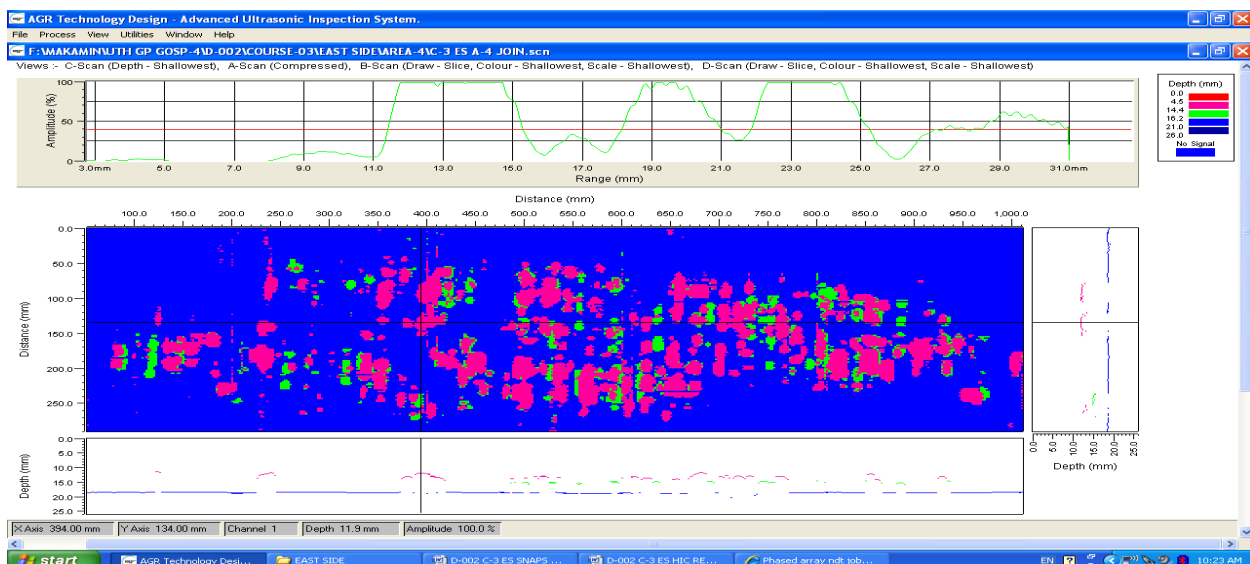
AGR Technology Design - Advanced Ultrasonic Inspection System.

File Process View Utilities Window Help

F:\MAKAMINUTH GP GOSP-4\D-002\COURSE-03\EAST SIDE\AREA-4\C-3 ES A-4 JOIN.scn

Views :- C-Scan (Depth - Shallowest), A-Scan (Compressed), B-Scan (Draw - Slice, Colour - Shallowest, Scale - Shallowest), D-Scan (Draw - Slice, Colour - Shallowest, Scale - Shallowest)

Amplitude (%)
100
50
0
3.0mm 5.0 7.0 9.0 11.0 13.0 15.0 17.0 19.0 21.0 23.0 25.0 27.0 29.0 31.0mm
Range (mm)

Depth (mm)
0.0
4.5
14.4
16.2
21.0
26.0
No Signal

Distance (mm)
100.0 150.0 200.0 250.0 300.0 350.0 400.0 450.0 500.0 550.0 600.0 650.0 700.0 750.0 800.0 850.0 900.0 950.0 1,000.0

Distance (mm)
0.0
50.0
100.0
150.0
200.0
250.0

Depth (mm)
0.0
5.0
10.0
15.0
20.0
25.0

0.0 5.0 10.0 15.0 20.0 25.0
Depth (mm)

X Axis 394.00 mm | Y Axis 134.00 mm | Channel 1 | Depth 11.9 mm | Amplitude 100.0 %

start | AGR Technology Desi... | EAST SIDE | D-002 C-3 ES SNAPS ... | D-002 C-3 ES HIC RE... | Phased array ndt job... | EN | 10:23 AM